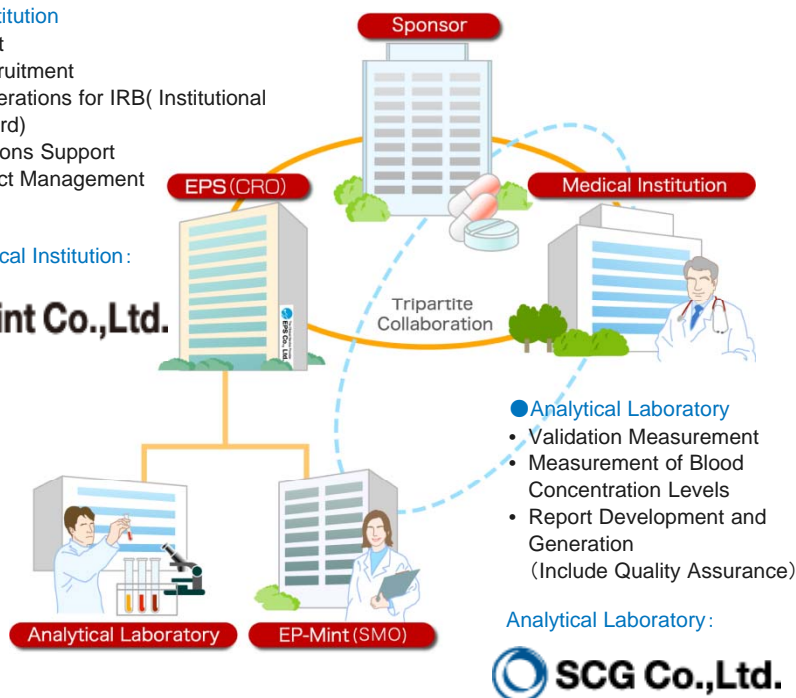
itution
t
ruitment
erations for IRB( Institutional
rd)
ons Support
ct Management

cal Institution：

int Co.,Ltd.

Sponsor

EPS(CRO)

Medical Institution

EPS Co., Ltd.

Tripartite Collaboration

●Analytical Laboratory
• Validation Measurement
• Measurement of Blood Concentration Levels
• Report Development and Generation
(Include Quality Assurance)

Analytical Laboratory：

SCG Co.,Ltd.

Analytical Laboratory

EP-Mint(SMO)